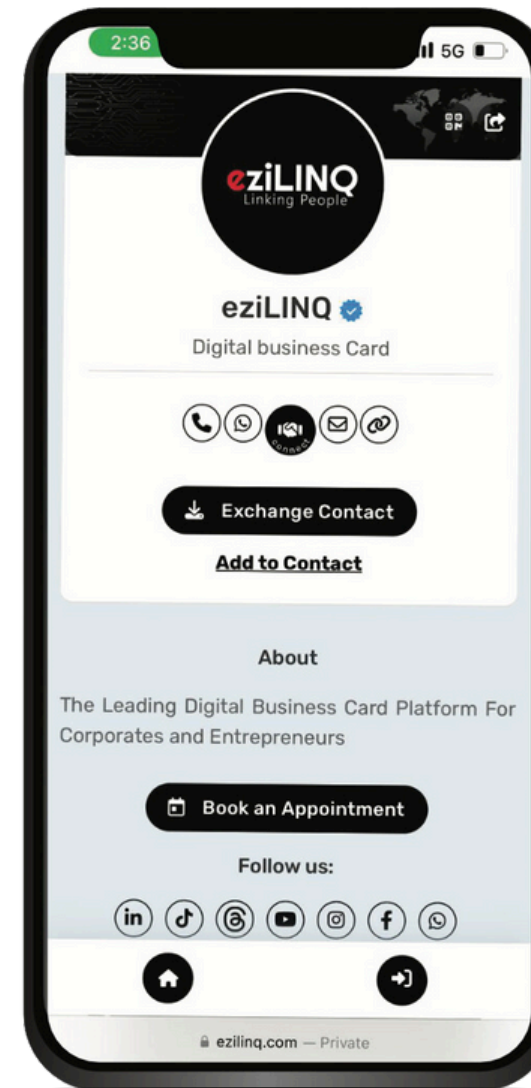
2:36
5G

eziLINQ
Linking People

eziLINQ
Digital business Card

connect

Exchange Contact
Add to Contact

About
The Leading Digital Business Card Platform For Corporates and Entrepreneurs

Book an Appointment
Follow us:

ezilinq.com — Private